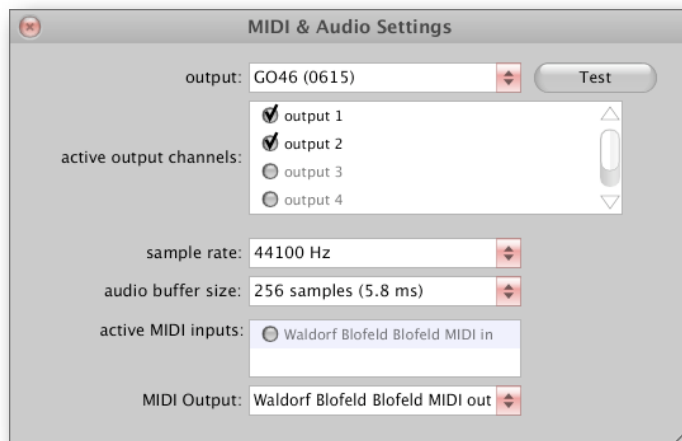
MIDI & Audio Settings

output: GO46 (0615)

Test

active output channels:

output 1

output 2

output 3

output 4

sample rate: 44100 Hz

audio buffer size: 256 samples (5.8 ms)

active MIDI inputs:

Waldorf Blofeld Blofeld MIDI in

MIDI Output: Waldorf Blofeld Blofeld MIDI out